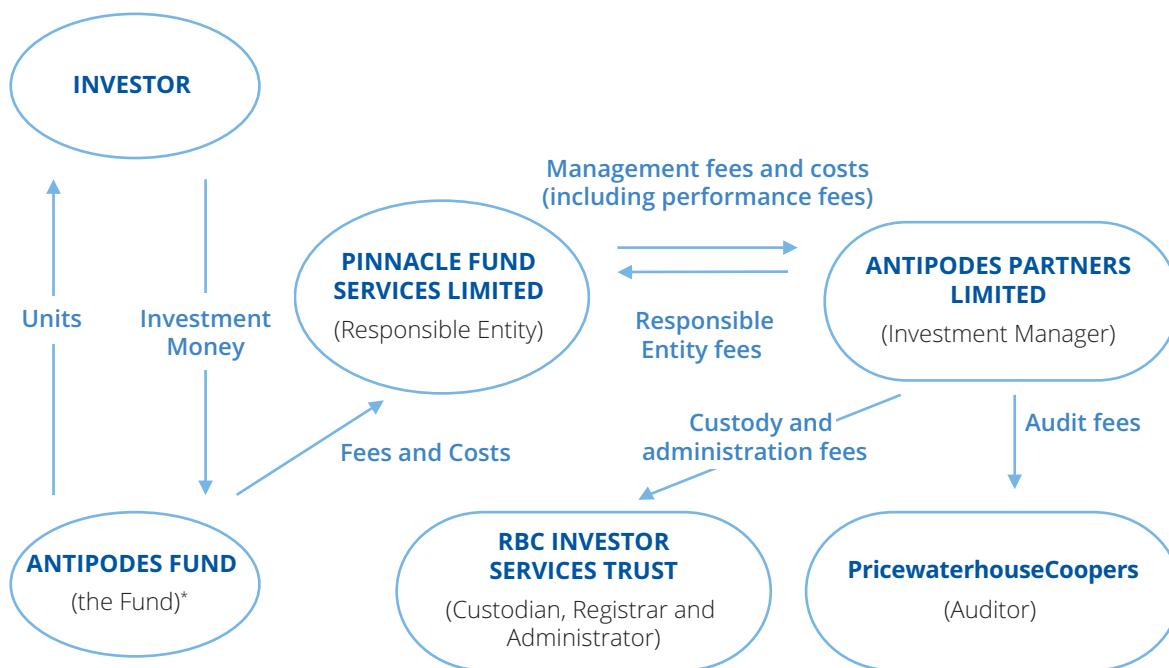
INVESTOR

Units

Investment Money

PINNACLE FUND SERVICES LIMITED
(Responsible Entity)

Management fees and costs (including performance fees)

Responsible Entity fees

ANTIPODES PARTNERS LIMITED
(Investment Manager)

Fees and Costs

Custody and administration fees

Audit fees

ANTIPODES FUND
(the Fund)*

RBC INVESTOR SERVICES TRUST
(Custodian, Registrar and Administrator)

PricewaterhouseCoopers
(Auditor)